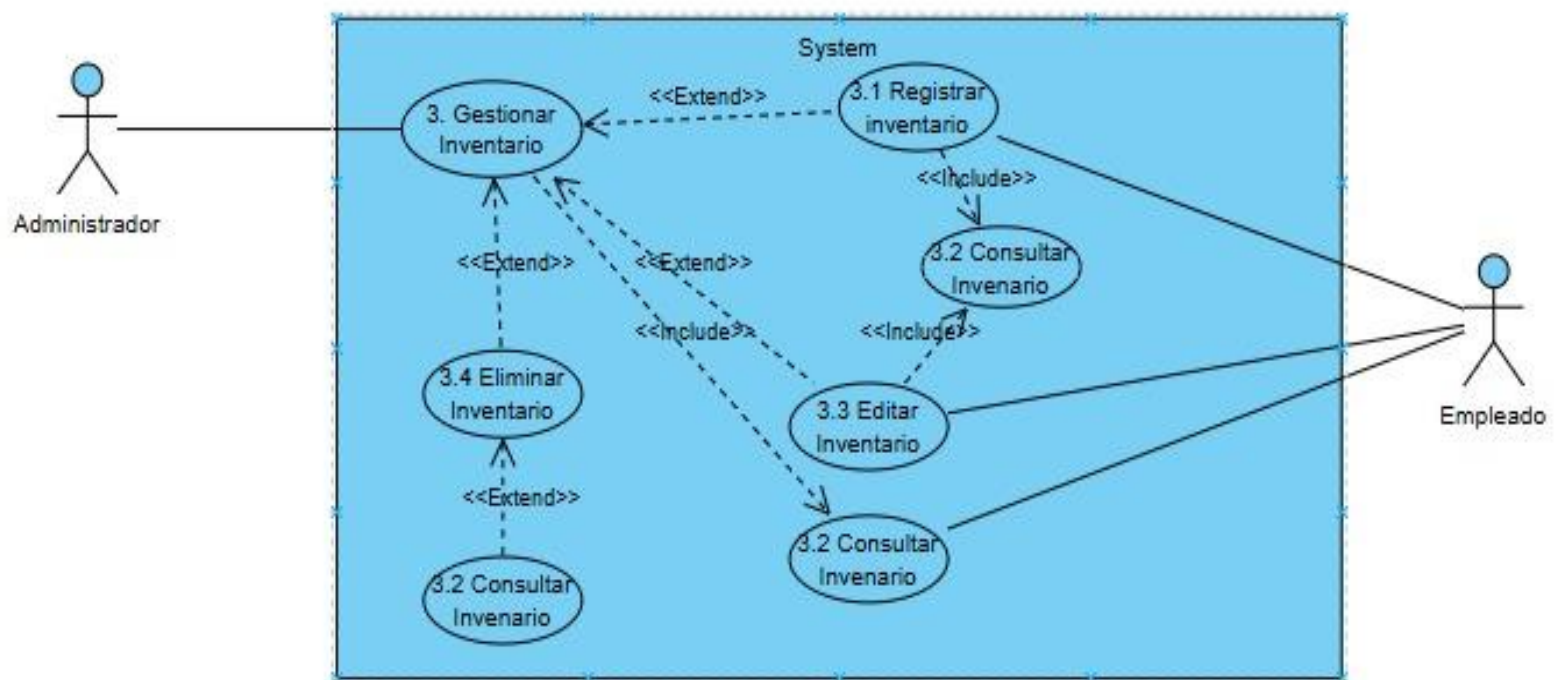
System

Administrador

3. Gestionar Inventario

<<Extend>>

3.1 Registrar inventario

<<Include>>

3.2 Consultar Invenario

<<Extend>>

<<Extend>>

<<Include>>

<<Include>>

3.4 Eliminar Inventario

3.3 Editar Inventario

Empleado

<<Extend>>

3.2 Consultar Invenario

3.2 Consultar Invenario